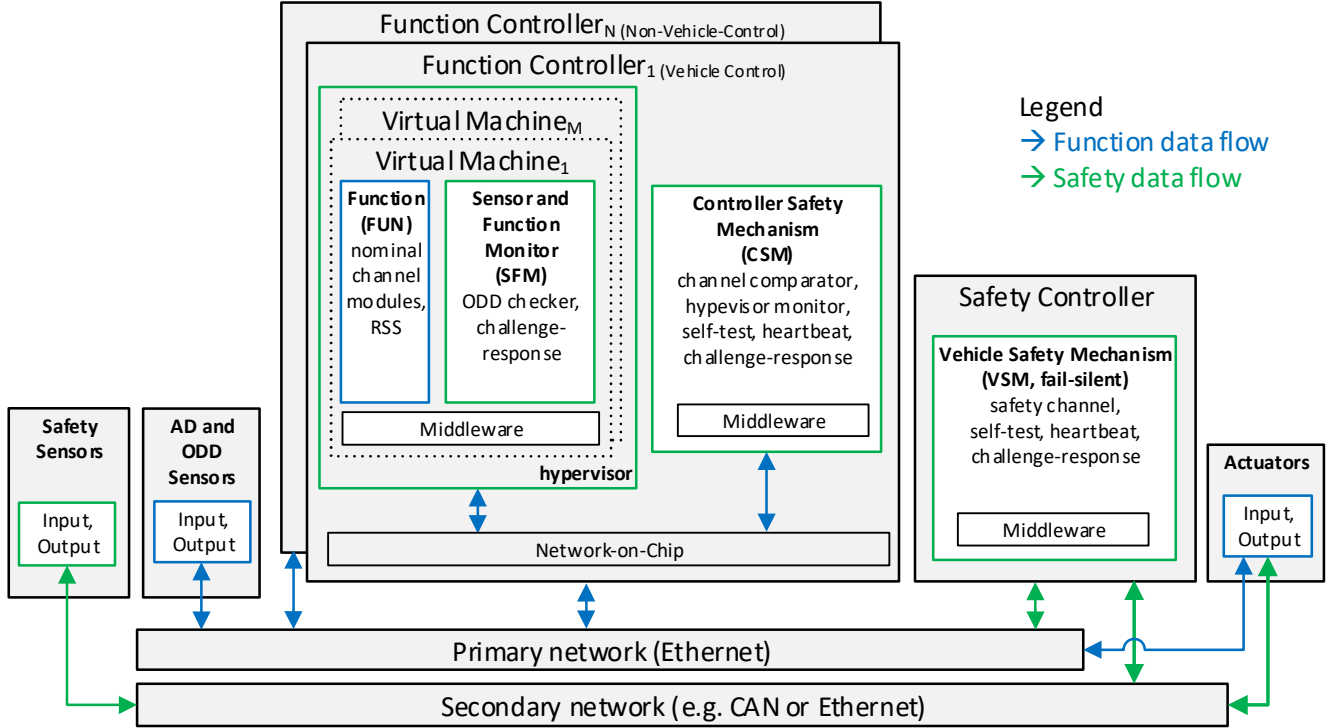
Function Controller$_{N}$ (Non-Vehicle-Control)

Function Controller$_{1}$ (Vehicle Control)

Legend
→ Function data flow
→ Safety data flow

Virtual Machine$_{M}$

Virtual Machine$_{1}$

Function (FUN) nominal channel modules, RSS

Sensor and Function Monitor (SFM) ODD checker, challenge-response

Middleware

hypervisor

Controller Safety Mechanism (CSM) channel comparator, hypevisor monitor, self-test, heartbeat, challenge-response

Middleware

Safety Controller

Vehicle Safety Mechanism (VSM, fail-silent) safety channel, self-test, heartbeat, challenge-response

Middleware

Safety Sensors

Input, Output

AD and ODD Sensors

Input, Output

Actuators

Input, Output

Network-on-Chip

Primary network (Ethernet)

Secondary network (e.g. CAN or Ethernet)